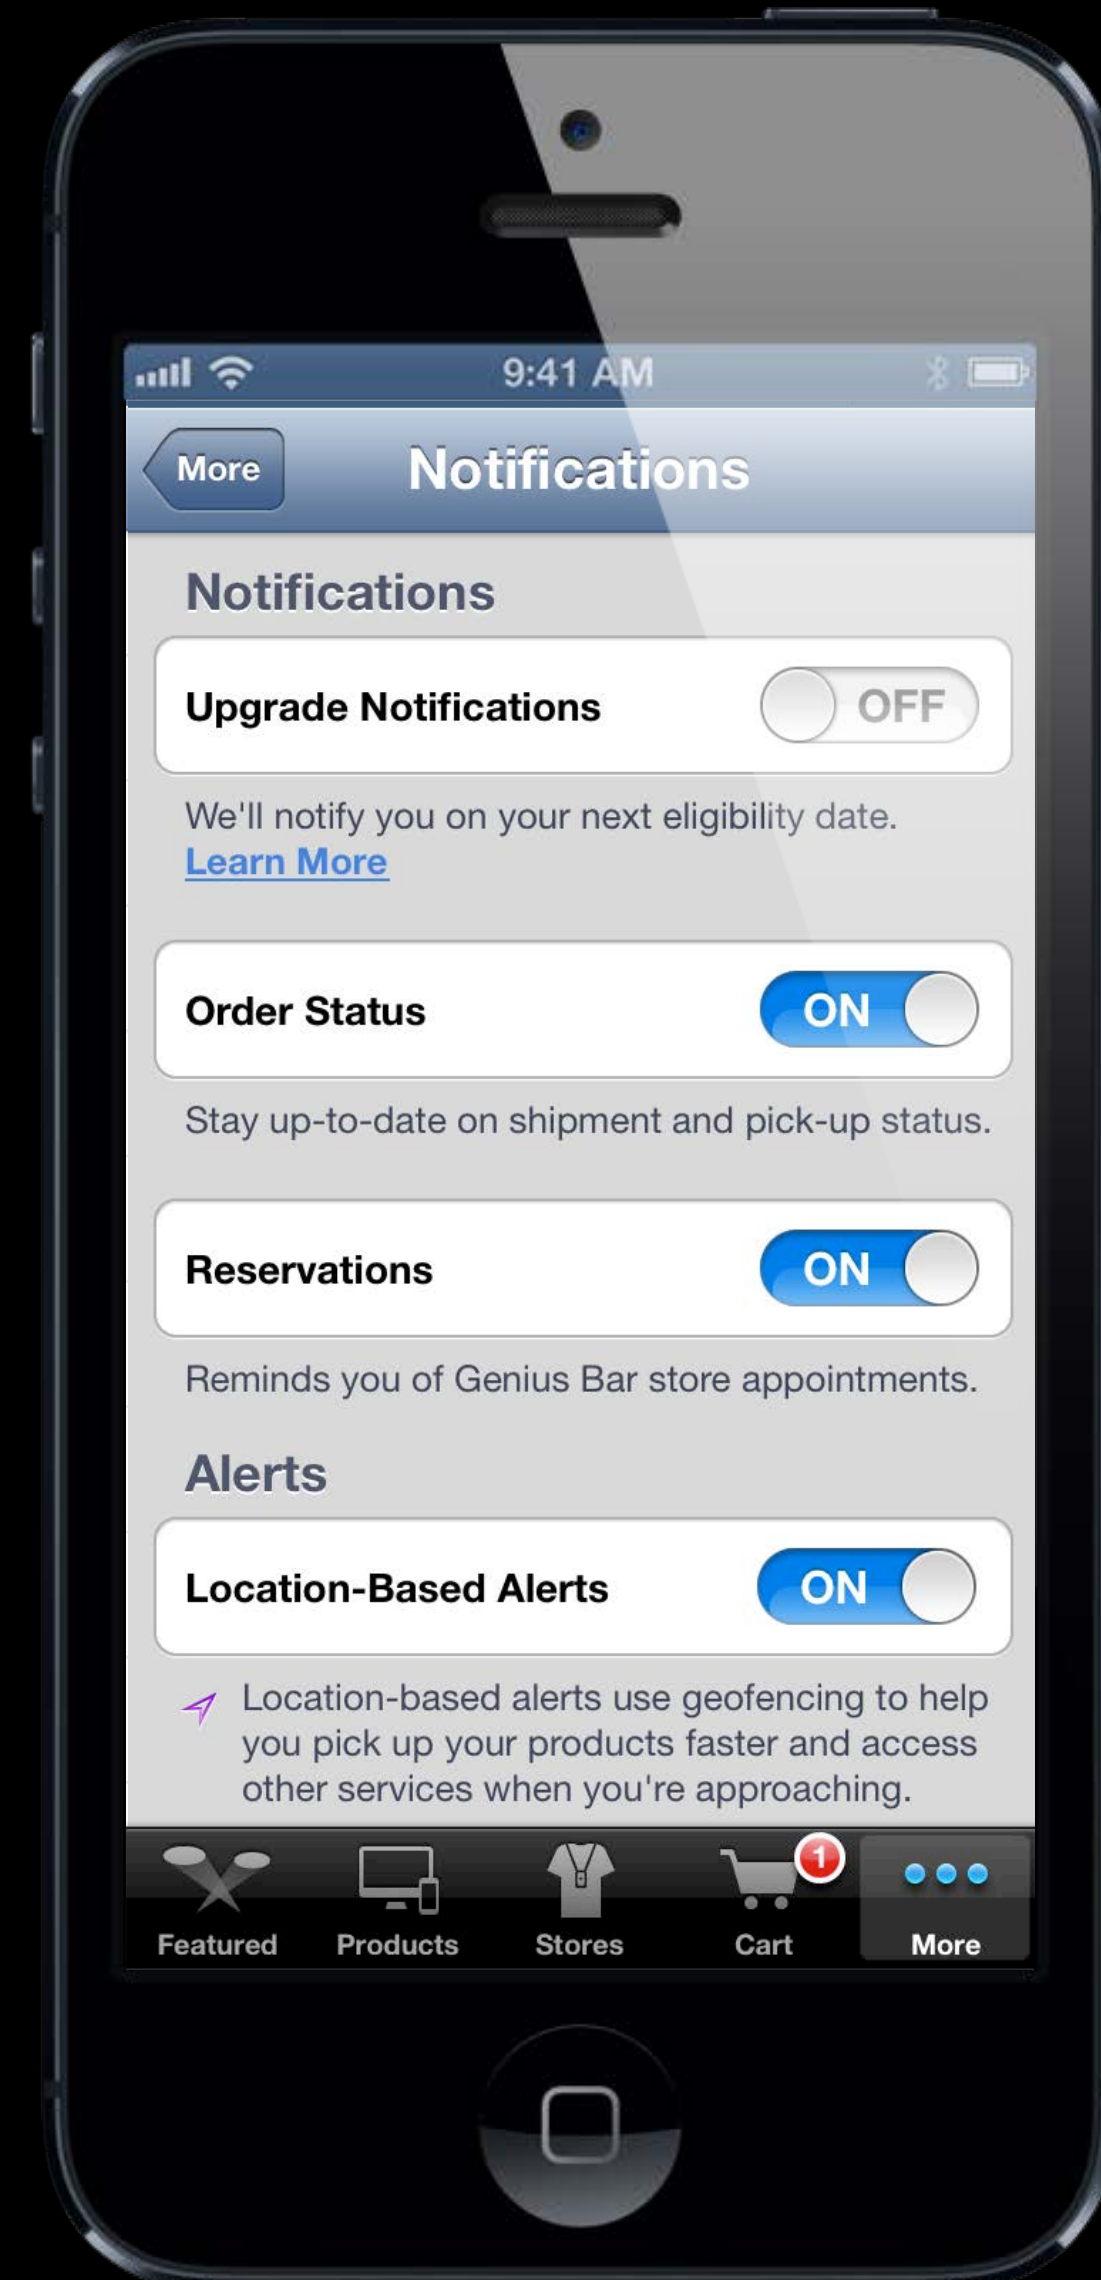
9:41 AM

More

Notifications

Notifications

Upgrade Notifications OFF

We'll notify you on your next eligibility date. Learn More

Order Status ON

Stay up-to-date on shipment and pick-up status.

Reservations ON

Reminds you of Genius Bar store appointments.

Alerts

Location-Based Alerts ON

Location-based alerts use geofencing to help you pick up your products faster and access other services when you're approaching.

Featured Products Stores 1 Cart More